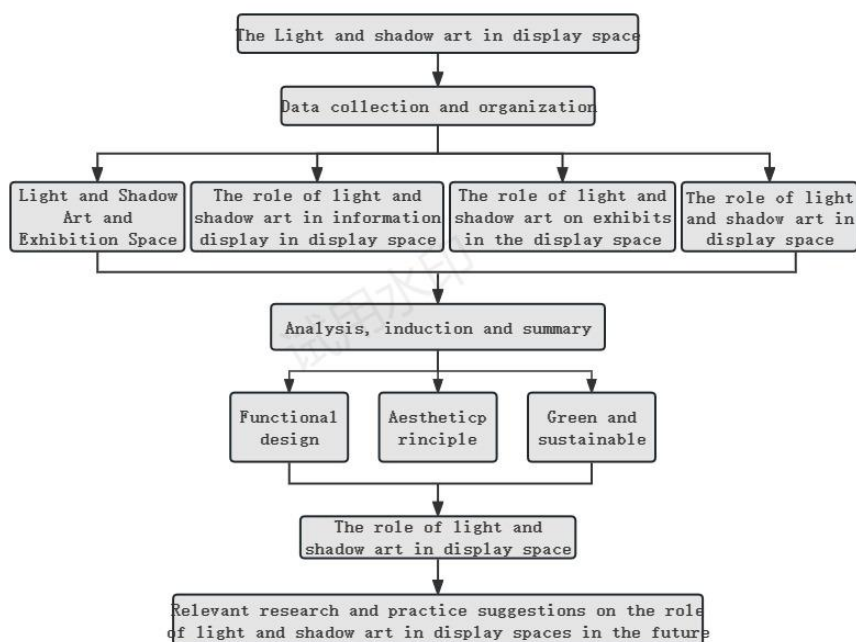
The Light and shadow art in display space

Data collection and organization

Light and Shadow Art and Exhibition Space

The role of light and shadow art in information display in display space

The role of light and shadow art on exhibits in the display space

The role of light and shadow art in display space

Analysis, induction and summary

Functional design

Aestheticp rinciple

Green and sustainable

The role of light and shadow art in display space

Relevant research and practice suggestions on the role of light and shadow art in display spaces in the future